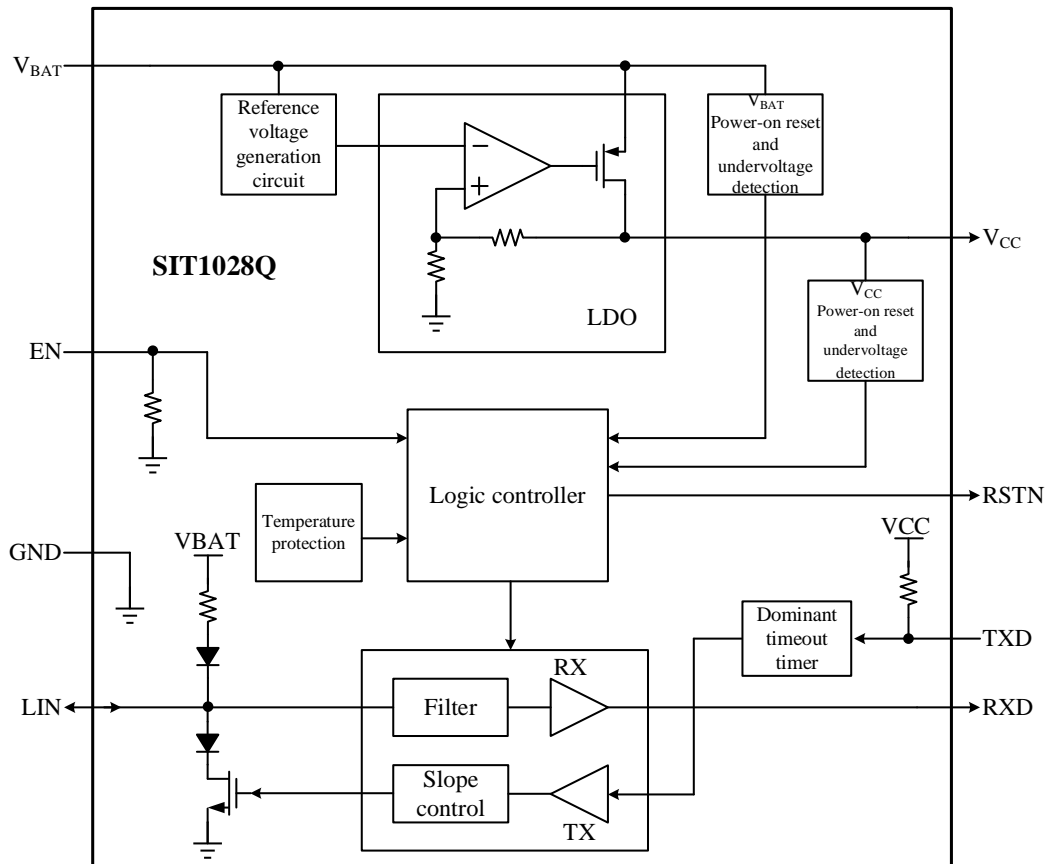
$V_{BAT}$

Reference voltage generation circuit

$V_{BAT}$ Power-on reset and undervoltage detection

$V_{CC}$

SIT1028Q

LDO

$V_{CC}$ Power-on reset and undervoltage detection

EN

Logic controller

RSTN

Temperature protection

GND

VBAT

VCC

Dominant timeout timer

TXD

RX

LIN

Filter

RXD

Slope control

TX